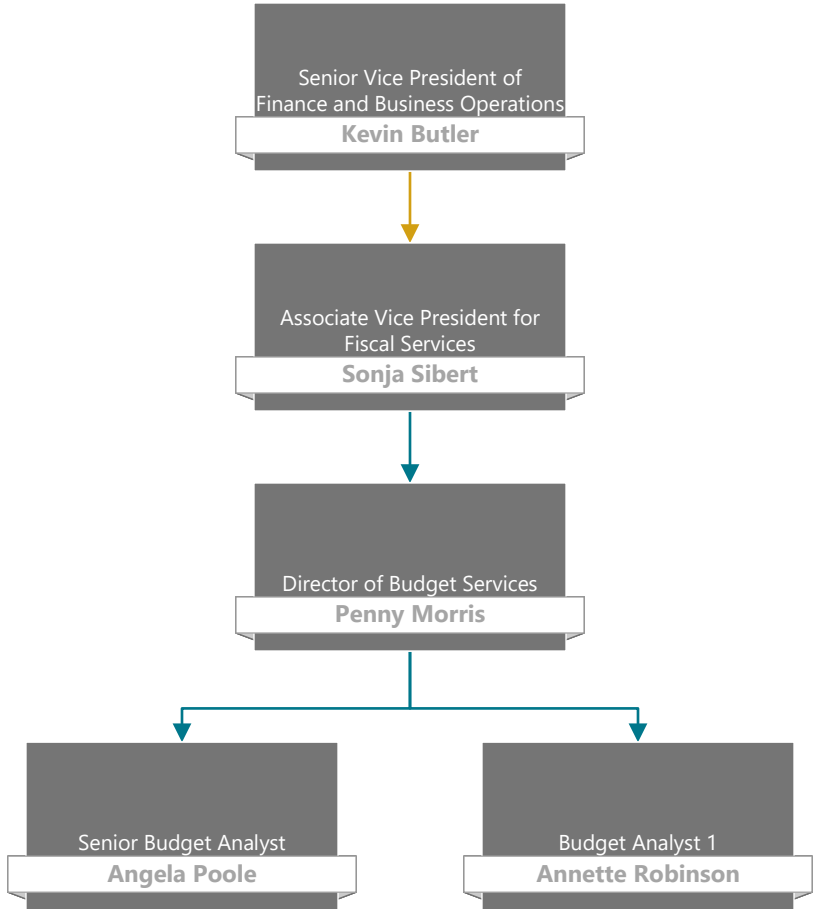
Senior Vice President of Finance and Business Operations
Kevin Butler

Associate Vice President for Fiscal Services
Sonja Sibert

Director of Budget Services
Penny Morris

Senior Budget Analyst
Angela Poole

Budget Analyst 1
Annette Robinson